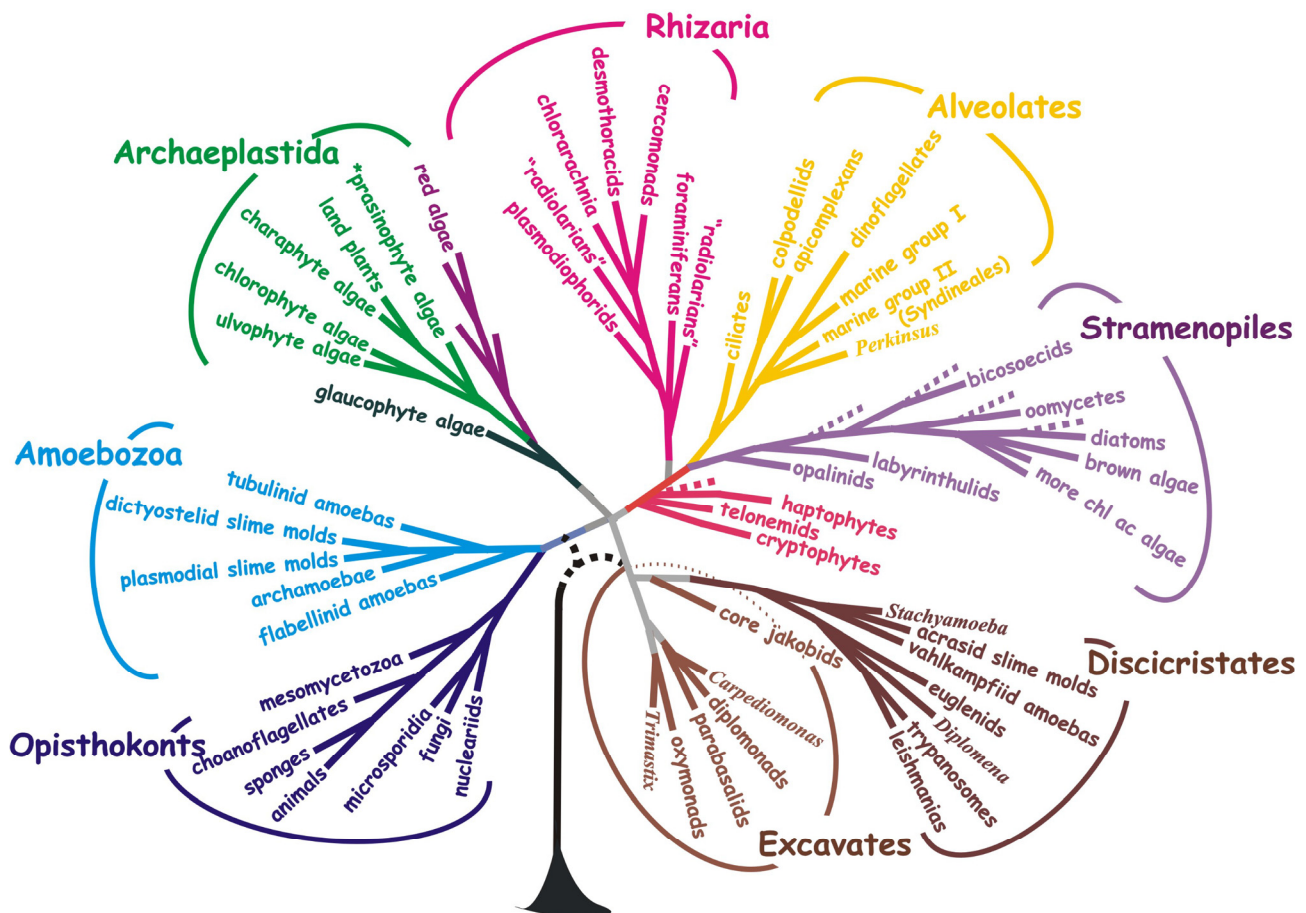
Rhizaria
desmothoracids
cercomonads
chlorarachnia
"radiolarians"
foraminiferans
"radiolarians"
plasmodiophorids

Alveolates
colpodellids
apicomplexans
dinoflagellates
marine group I
marine group II (Syndineales)
Perkinsus
ciliates

Archaeplastida
red algae
*prasinophyte algae
land plants
charaphyte algae
chlorophyte algae
ulvophyte algae
glaucophyte algae

Stramenopiles
bicosoecids
oomycetes
diatoms
brown algae
more chl ac algae
labyrinthulids
opalinids

Amoebozoa
tubulinid amoebas
dictyostelid slime molds
plasmodial slime molds
archamoebae
flabellinid amoebas

haptophytes
telonemids
cryptophytes

Opisthokonts
mesomycetozoa
choanoflagellates
sponges
animals
microsporidia
fungi
nucleariids

core jakobids
Stachyamoeba
acrasid slime molds
vahlkampfiid amoebas
euglenids
Diplomena
trypanosomes
leishmanias
Discicristates

Carpediomonas
diplomonads
parabasalids
oxymonads
Trimastix
Excavates